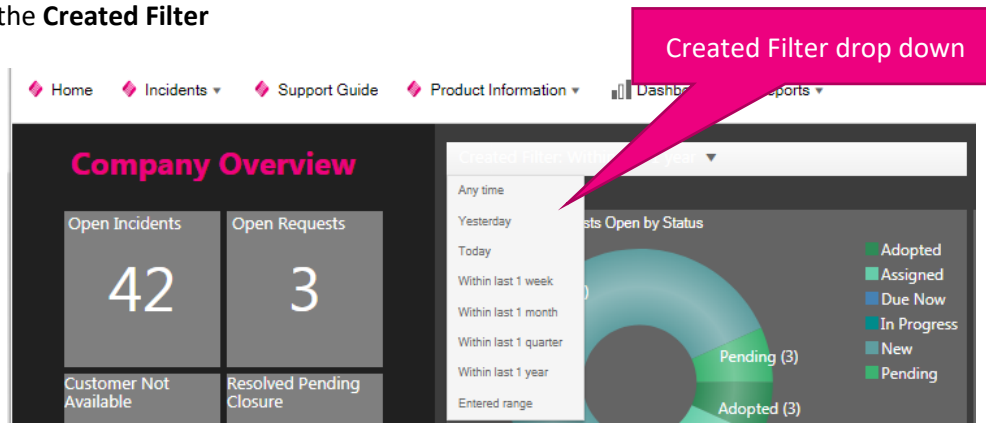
the **Created Filter**

Created Filter drop down

Home Incidents ▾ Support Guide Product Information ▾ Dashb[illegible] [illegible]eports ▾

Company Overview

Created Filter: Within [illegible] year ▼

Any time
Yesterday
Today
Within last 1 week
Within last 1 month
Within last 1 quarter
Within last 1 year
Entered range

Open Incidents
42

Open Requests
3

Customer Not Available

Resolved Pending Closure

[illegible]sts Open by Status

Adopted
Assigned
Due Now
In Progress
New
Pending

Pending (3)
Adopted (3)